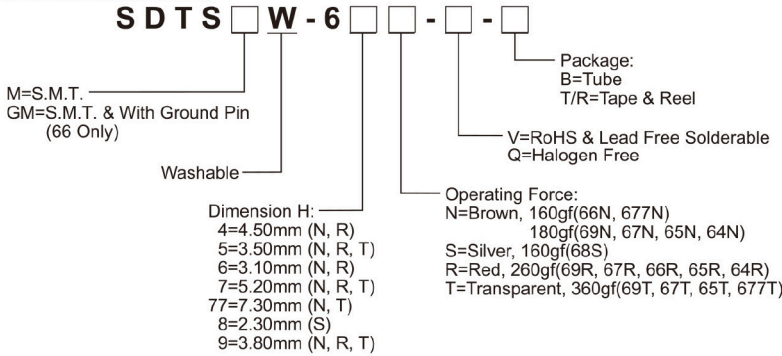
SDTS□W-6□□-□-□

Package:
B=Tube
T/R=Tape & Reel

M=S.M.T.
GM=S.M.T. & With Ground Pin
(66 Only)

V=RoHS & Lead Free Solderable
Q=Halogen Free

Washable

Operating Force:
N=Brown, 160gf(66N, 677N)
180gf(69N, 67N, 65N, 64N)
S=Silver, 160gf(68S)
R=Red, 260gf(69R, 67R, 66R, 65R, 64R)
T=Transparent, 360gf(69T, 67T, 65T, 677T)

Dimension H:
4=4.50mm (N, R)
5=3.50mm (N, R, T)
6=3.10mm (N, R)
7=5.20mm (N, R, T)
77=7.30mm (N, T)
8=2.30mm (S)
9=3.80mm (N, R, T)